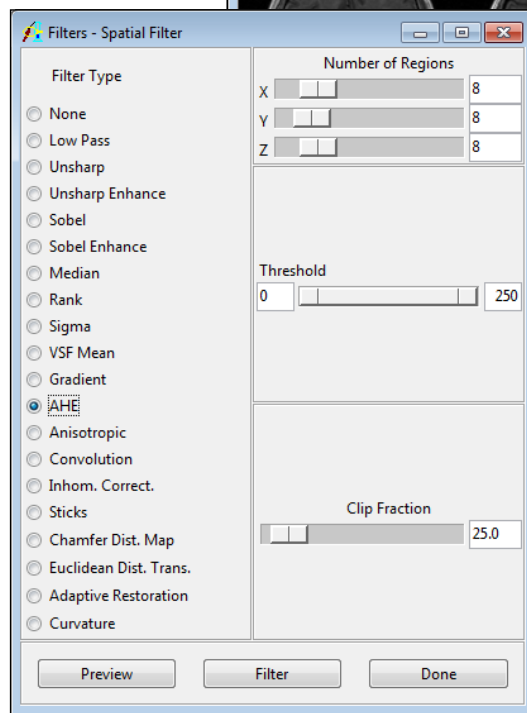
Filters - Spatial Filter

Filter Type

None
Low Pass
Unsharp
Unsharp Enhance
Sobel
Sobel Enhance
Median
Rank
Sigma
VSF Mean
Gradient
AHE
Anisotropic
Convolution
Inhom. Correct.
Sticks
Chamfer Dist. Map
Euclidean Dist. Trans.
Adaptive Restoration
Curvature

Number of Regions
X 8
Y 8
Z 8

Threshold
0 250

Clip Fraction
25.0

Preview Filter Done